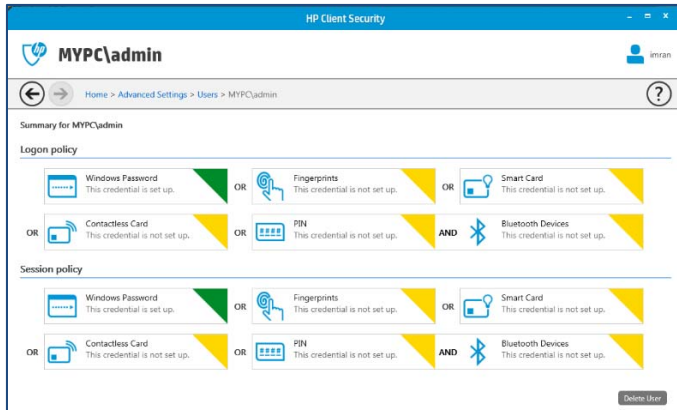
HP Client Security

MYPC\admin

imran

Home > Advanced Settings > Users > MYPC\admin

?

Summary for MYPC\admin

Logon policy

Windows Password
This credential is set up.

OR

Fingerprints
This credential is not set up.

OR

Smart Card
This credential is not set up.

OR

Contactless Card
This credential is not set up.

OR

PIN
This credential is not set up.

AND

Bluetooth Devices
This credential is not set up.

Session policy

Windows Password
This credential is set up.

OR

Fingerprints
This credential is not set up.

OR

Smart Card
This credential is not set up.

OR

Contactless Card
This credential is not set up.

OR

PIN
This credential is not set up.

AND

Bluetooth Devices
This credential is not set up.

Delete User